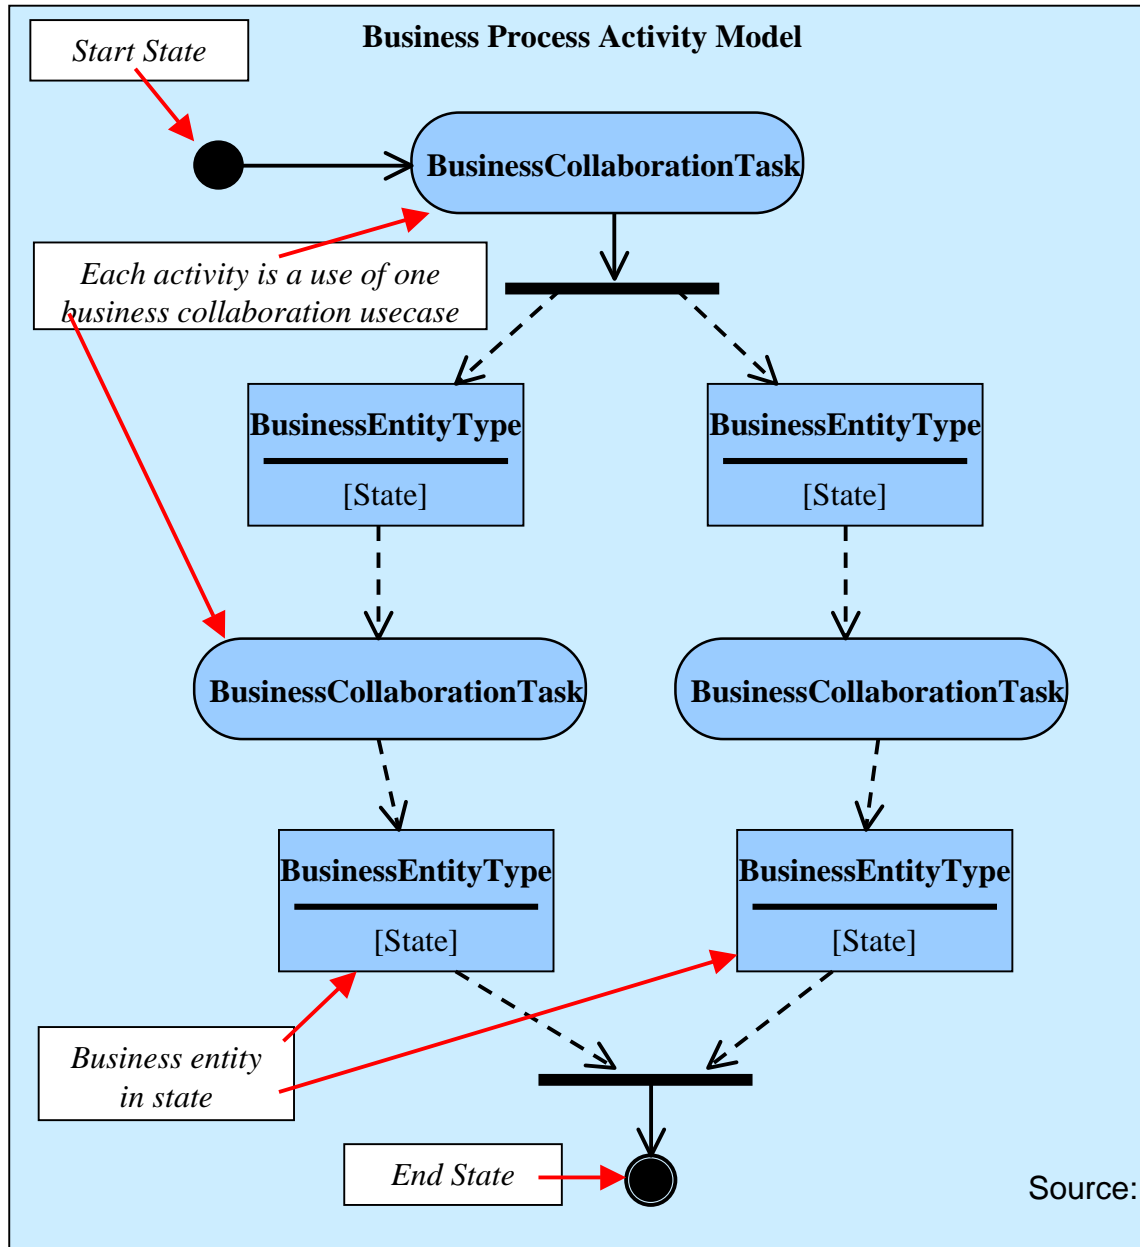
Start State

Business Process Activity Model

BusinessCollaborationTask

Each activity is a use of one business collaboration usecase

BusinessEntityType

[State]

BusinessEntityType

[State]

BusinessCollaborationTask

BusinessCollaborationTask

BusinessEntityType

[State]

BusinessEntityType

[State]

Business entity in state

End State

Source: